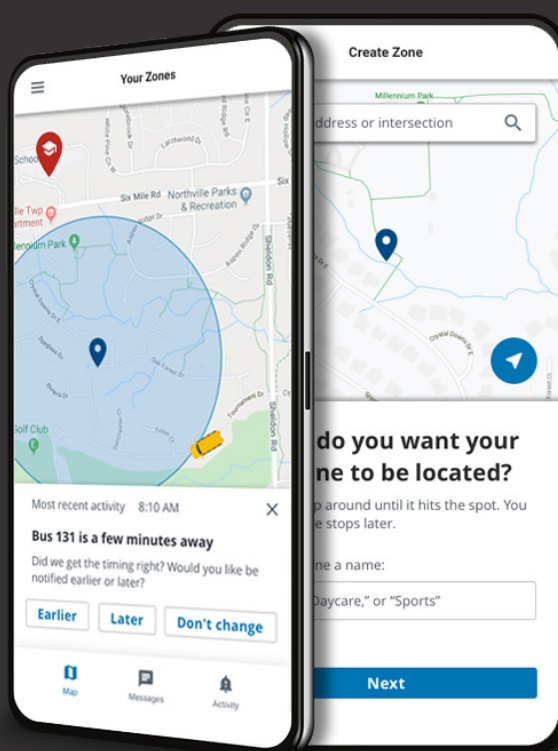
Your Zones

School

Six Mile Rd

Northville Parks & Recreation

lle Twp
artment

Millennium Park

Golf Club

Sheldon Rd

Most recent activity 8:10 AM

Bus 131 is a few minutes away

Did we get the timing right? Would you like be notified earlier or later?

Earlier

Later

Don't change

Map

Messages

Activity

Create Zone

Millennium Park

ddress or intersection

do you want your
ne to be located?

p around until it hits the spot. You
e stops later.

ne a name:

Daycare," or "Sports"

Next